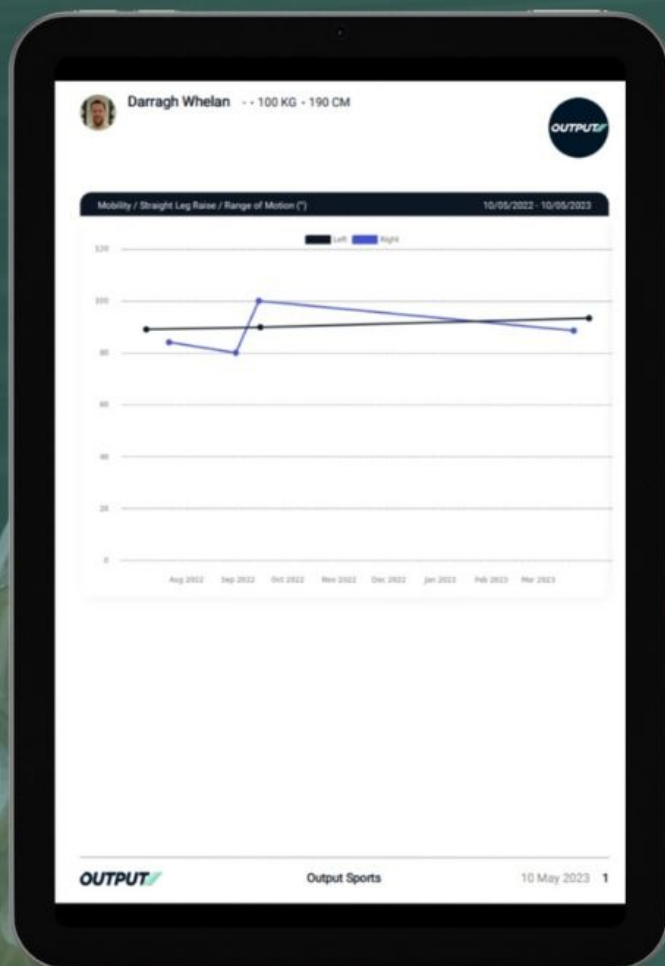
Darragh Whelan - - 100 KG - 190 CM

OUTPUT

Mobility / Straight Leg Raise / Range of Motion (°)

10/05/2022 - 10/05/2023

Left Right

120
100
80
60
40
20
0

Aug 2022 Sep 2022 Oct 2022 Nov 2022 Dec 2022 Jan 2023 Feb 2023 Mar 2023

OUTPUT

Output Sports

10 May 2023 1